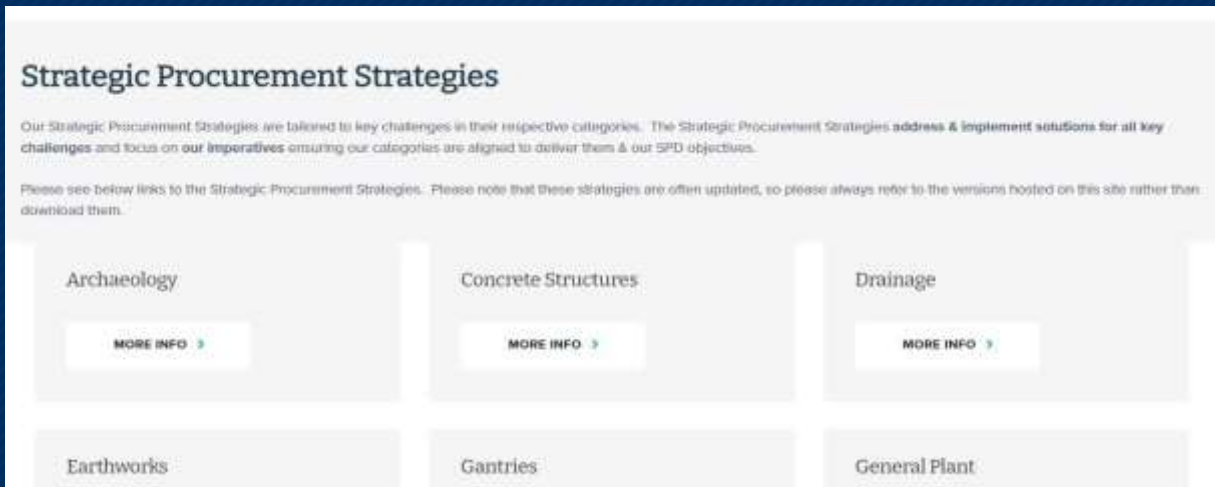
Strategic Procurement Strategies

Our Strategic Procurement Strategies are tailored to key challenges in their respective categories. The Strategic Procurement Strategies address & implement solutions for all key challenges and focus on our imperatives ensuring our categories are aligned to deliver them & our SPD objectives.

Please see below links to the Strategic Procurement Strategies. Please note that these strategies are often updated, so please always refer to the versions hosted on this site rather than download them.

Archaeology

MORE INFO >

Concrete Structures

MORE INFO >

Drainage

MORE INFO >

Earthworks

Gantries

General Plant